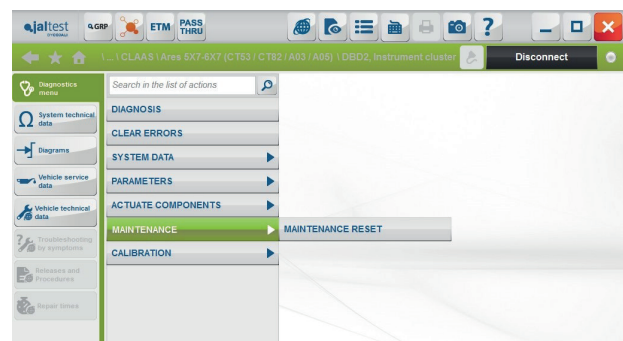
jaltest
SYSTEMS
GRP
ETM
PASS THRU
\ ... \ CLAAS \ Ares 5X7-6X7 (CT53 / CT82 / A03 / A05) \ DBD2, Instrument cluster
Disconnect
Diagnostics menu
System technical data
Diagrams
Vehicle service data
Vehicle technical data
Troubleshooting by symptoms
Releases and Procedures
Repair times
Search in the list of actions
DIAGNOSIS
CLEAR ERRORS
SYSTEM DATA
PARAMETERS
ACTUATE COMPONENTS
MAINTENANCE
CALIBRATION
MAINTENANCE RESET